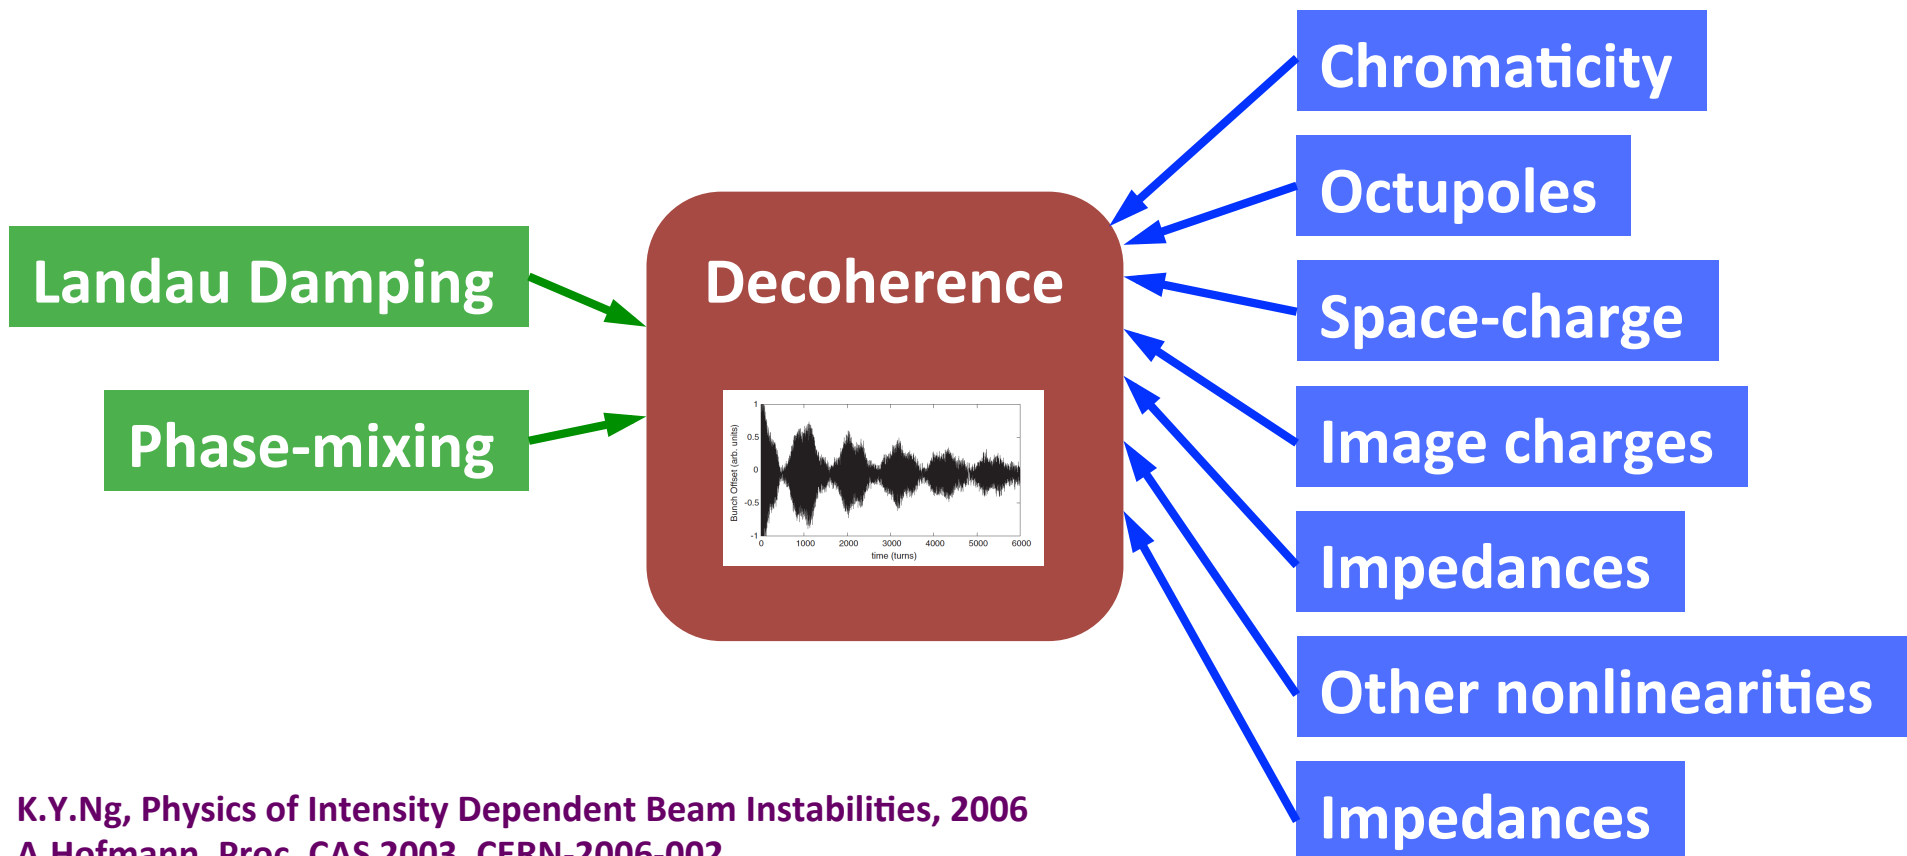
Landau Damping

Phase-mixing

Decoherence

Bunch Offset (arb. units)
1
0.5
0
-0.5
-1
0
1000
2000
3000
4000
5000
6000
time (turns)

Chromaticity

Octupoles

Space-charge

Image charges

Impedances

Other nonlinearities

Impedances

K.Y.Ng, Physics of Intensity Dependent Beam Instabilities, 2006
A.Hofmann, Proc. CAS 2003, CERN-2006-002